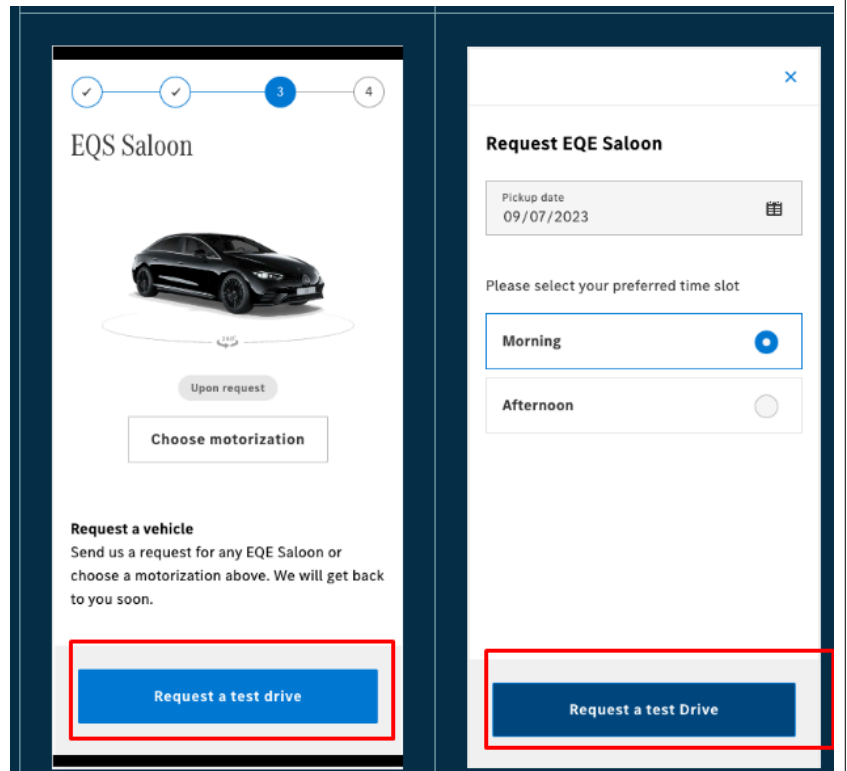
✓ ✓ 3 4

EQS Saloon

360°

Upon request

Choose motorization

Request a vehicle
Send us a request for any EQE Saloon or choose a motorization above. We will get back to you soon.

Request a test drive

×

Request EQE Saloon

Pickup date
09/07/2023

Please select your preferred time slot

Morning

Afternoon

Request a test Drive